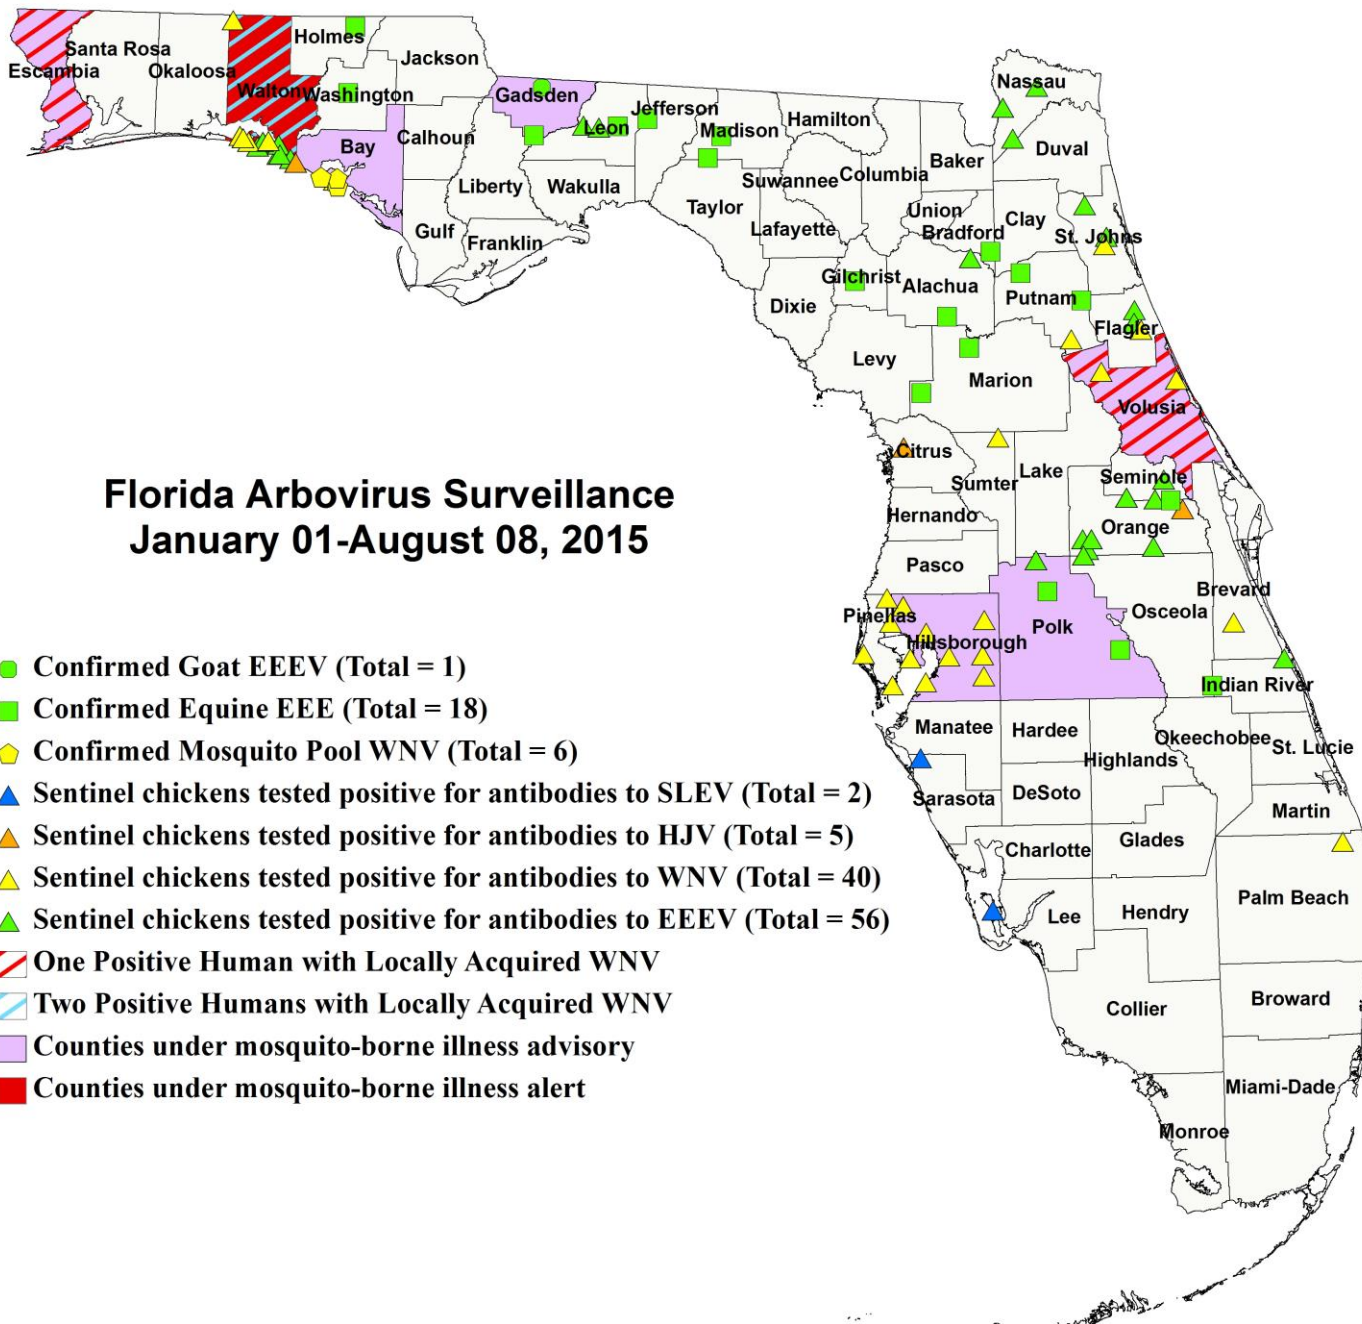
Florida Arbovirus Surveillance
January 01-August 08, 2015

Confirmed Goat EEEV (Total = 1)
Confirmed Equine EEE (Total = 18)
Confirmed Mosquito Pool WNV (Total = 6)
Sentinel chickens tested positive for antibodies to SLEV (Total = 2)
Sentinel chickens tested positive for antibodies to HJV (Total = 5)
Sentinel chickens tested positive for antibodies to WNV (Total = 40)
Sentinel chickens tested positive for antibodies to EEEV (Total = 56)
One Positive Human with Locally Acquired WNV
Two Positive Humans with Locally Acquired WNV
Counties under mosquito-borne illness advisory
Counties under mosquito-borne illness alert

Santa Rosa
Escambia
Okaloosa
Holmes
Jackson
Walton
Washington
Gadsden
Nassau
Jefferson
Leon
Madison
Hamilton
Bay
Calhoun
Duval
Baker
Columbia
Suwannee
Liberty
Wakulla
Taylor
Union
Clay
Bradford
St. Johns
Gulf
Franklin
Lafayette
Gilchrist
Alachua
Putnam
Dixie
Flagler
Levy
Marion
Volusia
Citrus
Lake
Seminole
Sumter
Hernando
Orange
Pasco
Brevard
Pinellas
Osceola
Polk
Hillsborough
Indian River
Manatee
Hardee
Okeechobee
St. Lucie
Highlands
Sarasota
DeSoto
Martin
Charlotte
Glades
Palm Beach
Lee
Hendry
Collier
Broward
Miami-Dade
Monroe